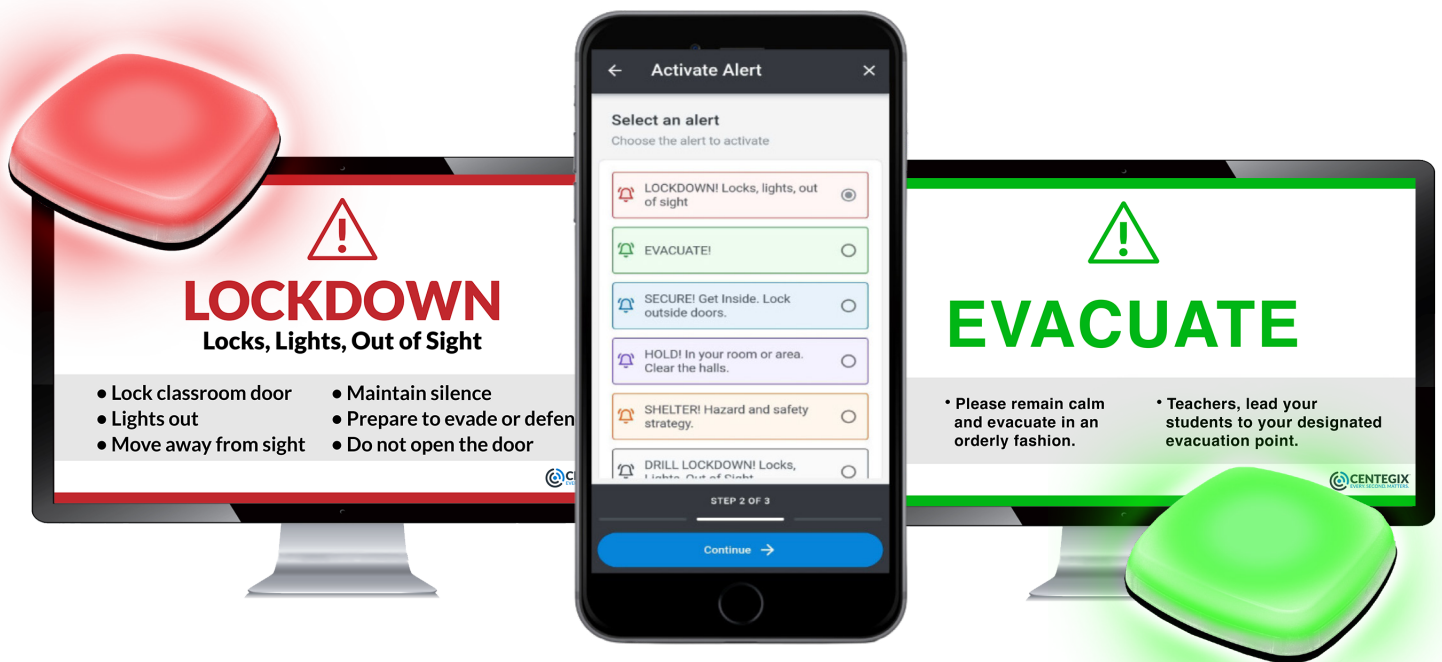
LOCKDOWN
Locks, Lights, Out of Sight

• Lock classroom door
• Lights out
• Move away from sight
• Maintain silence
• Prepare to evade or defen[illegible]
• Do not open the door

CENTEGIX

← Activate Alert ✕

Select an alert
Choose the alert to activate

LOCKDOWN! Locks, lights, out of sight
EVACUATE!
SECURE! Get Inside. Lock outside doors.
HOLD! In your room or area. Clear the halls.
SHELTER! Hazard and safety strategy.
DRILL LOCKDOWN! Locks, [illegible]

STEP 2 OF 3

Continue →

EVACUATE

• Please remain calm and evacuate in an orderly fashion.
• Teachers, lead your students to your designated evacuation point.

CENTEGIX
EVERY SECOND MATTERS